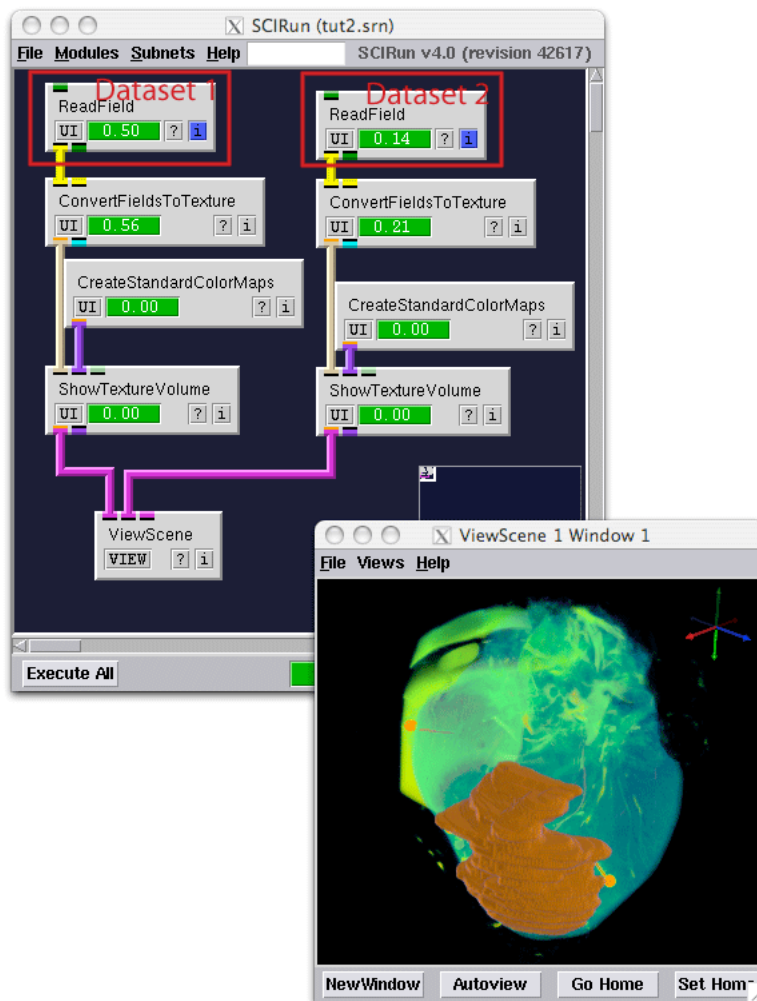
SCIRun (tut2.srn)

File Modules Subnets Help SCIRun v4.0 (revision 42617)

Dataset 1

ReadField
UI 0.50 ? i

Dataset 2

ReadField
UI 0.14 ? i

ConvertFieldsToTexture
UI 0.56 ? i

ConvertFieldsToTexture
UI 0.21 ? i

CreateStandardColorMaps
UI 0.00 ? i

CreateStandardColorMaps
UI 0.00 ? i

ShowTextureVolume
UI 0.00 ? i

ShowTextureVolume
UI 0.00 ? i

ViewScene
VIEW ? i

Execute All

ViewScene 1 Window 1

File Views Help

NewWindow Autoview Go Home Set Hom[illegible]